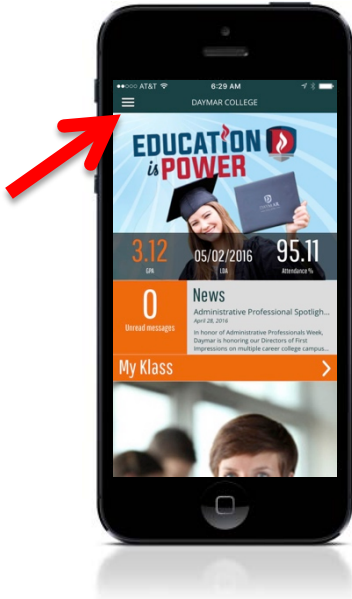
●●○○○ AT&T 6:29 AM

DAYMAR COLLEGE

EDUCATION is POWER

3.12
GPA

05/02/2016
LDA

95.11
Attendance %

0
Unread messages

News
Administrative Professional Spotligh...
April 28, 2016
In honor of Administrative Professionals Week, Daymar is honoring our Directors of First Impressions on multiple career college campus...

My Klass